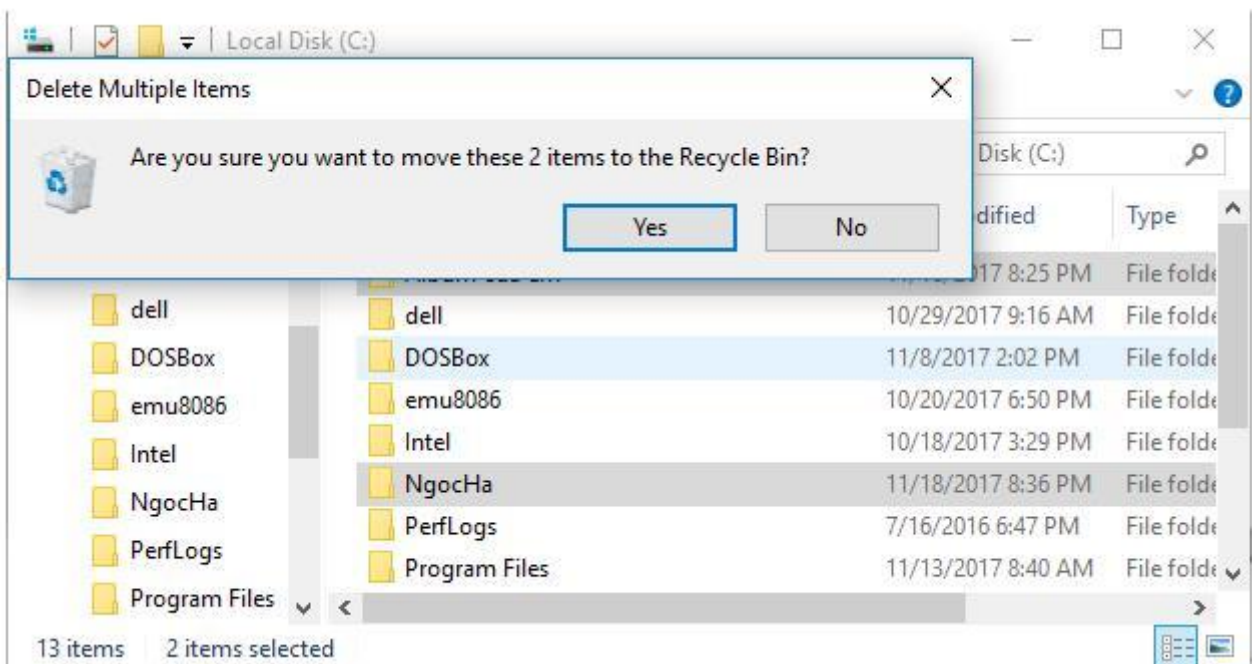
Local Disk (C:)

Delete Multiple Items

Are you sure you want to move these 2 items to the Recycle Bin?

Yes

No

Disk (C:)

dified

Type

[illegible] 2017 8:25 PM

File folde

dell
DOSBox
emu8086
Intel
NgocHa
PerfLogs
Program Files

| | | |
|---|---|---|
| dell | 10/29/2017 9:16 AM | File folde |
| DOSBox | 11/8/2017 2:02 PM | File folde |
| emu8086 | 10/20/2017 6:50 PM | File folde |
| Intel | 10/18/2017 3:29 PM | File folde |
| NgocHa | 11/18/2017 8:36 PM | File folde |
| PerfLogs | 7/16/2016 6:47 PM | File folde |
| Program Files | 11/13/2017 8:40 AM | File folde |

13 items 2 items selected